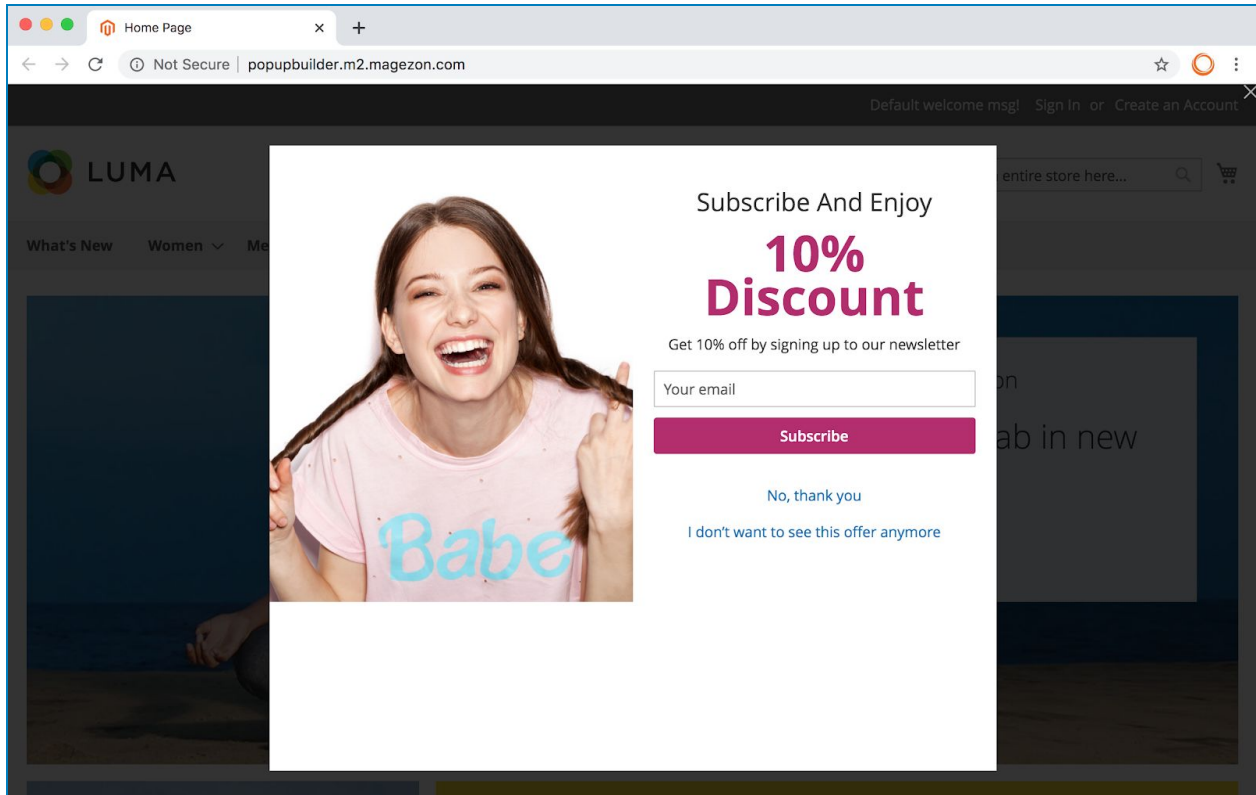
Home Page

Not Secure | popupbuilder.m2.magezon.com

Default welcome msg! Sign In or Create an Account

LUMA

entire store here...

What's New Women Me

on

ab in new

Babe

Subscribe And Enjoy

10% Discount

Get 10% off by signing up to our newsletter

Your email

Subscribe

No, thank you

I don't want to see this offer anymore